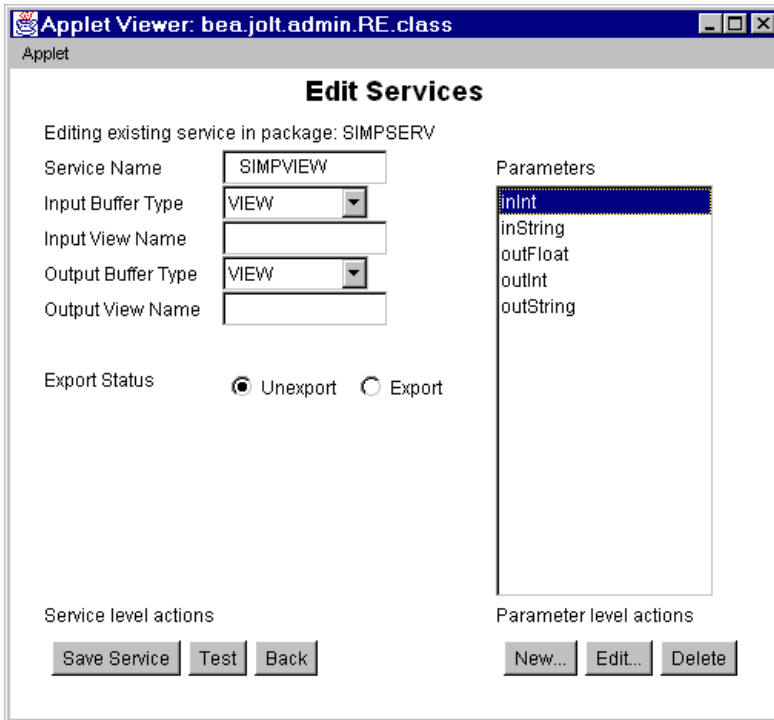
Applet Viewer: bea.jolt.admin.RE.class

Applet

Edit Services

Editing existing service in package: SIMPSERV

Service Name SIMPVIEW

Input Buffer Type VIEW

Input View Name

Output Buffer Type VIEW

Output View Name

Export Status Unexport Export

Parameters

inInt
inString
outFloat
outInt
outString

Service level actions

Save Service Test Back

Parameter level actions

New... Edit... Delete